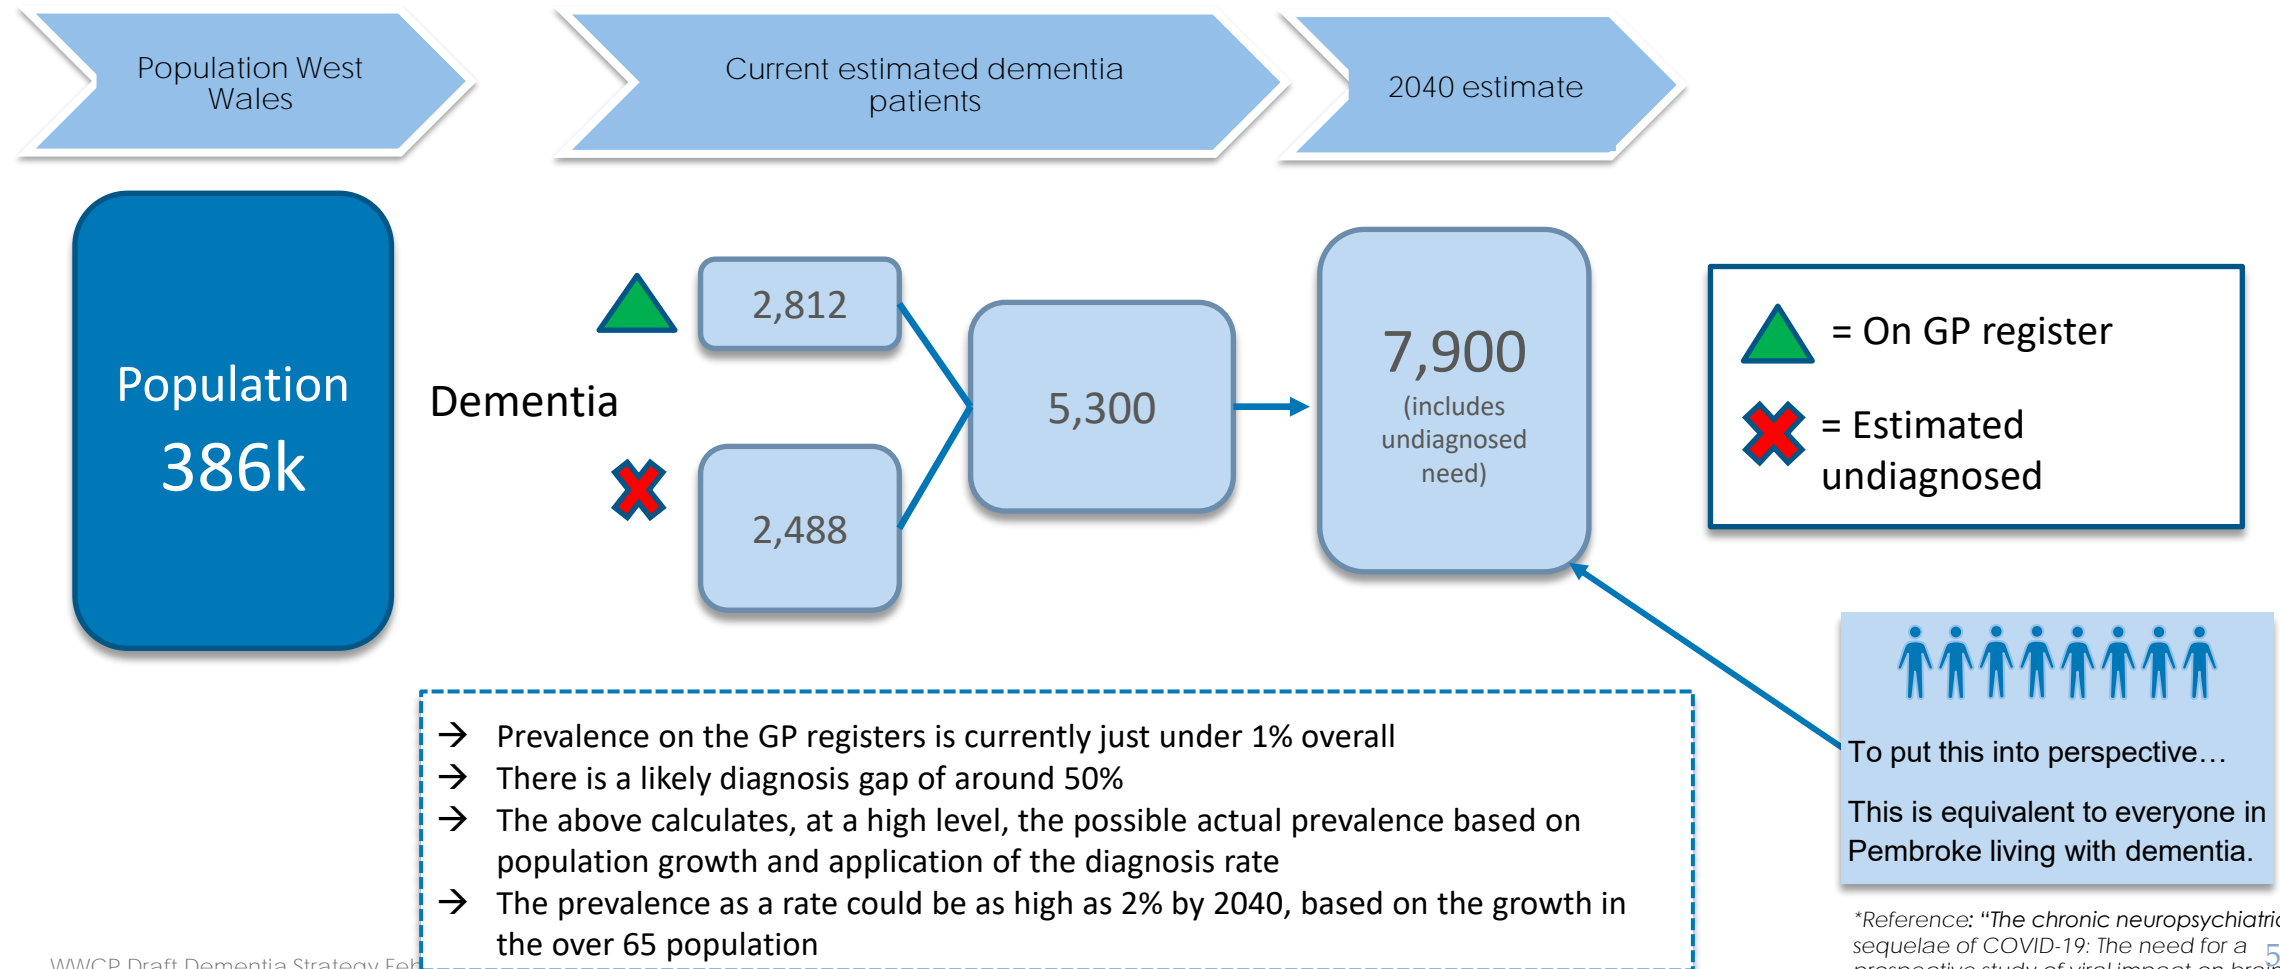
Population West Wales

Current estimated dementia patients

2040 estimate

Population
386k

Dementia

2,812

2,488

5,300

7,900
(includes undiagnosed need)

= On GP register

= Estimated undiagnosed

→ Prevalence on the GP registers is currently just under 1% overall
→ There is a likely diagnosis gap of around 50%
→ The above calculates, at a high level, the possible actual prevalence based on population growth and application of the diagnosis rate
→ The prevalence as a rate could be as high as 2% by 2040, based on the growth in the over 65 population

To put this into perspective…

This is equivalent to everyone in Pembroke living with dementia.

*Reference: "The chronic neuropsychiatri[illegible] sequelae of COVID-19: The need for a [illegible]

WWCP Draft Dementia Strategy Feb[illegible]

5